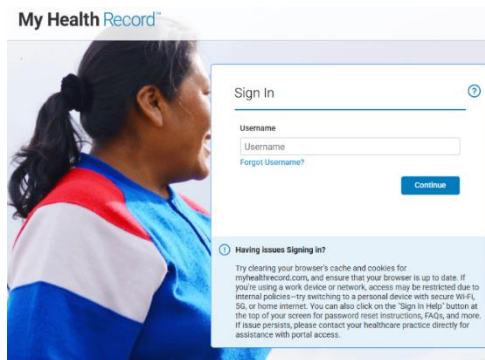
My Health Record™

Sign In

?

Username

Username

Forgot Username?

Continue

Having issues Signing in?

Try clearing your browser's cache and cookies for myhealthrecord.com, and ensure that your browser is up to date. If you're using a work device or network, access may be restricted due to internal policies—try switching to a personal device with secure Wi-Fi, 5G, or home internet. You can also click on the "Sign In Help" button at the top of your screen for password reset instructions, FAQs, and more. If issue persists, please contact your healthcare practice directly for assistance with portal access.